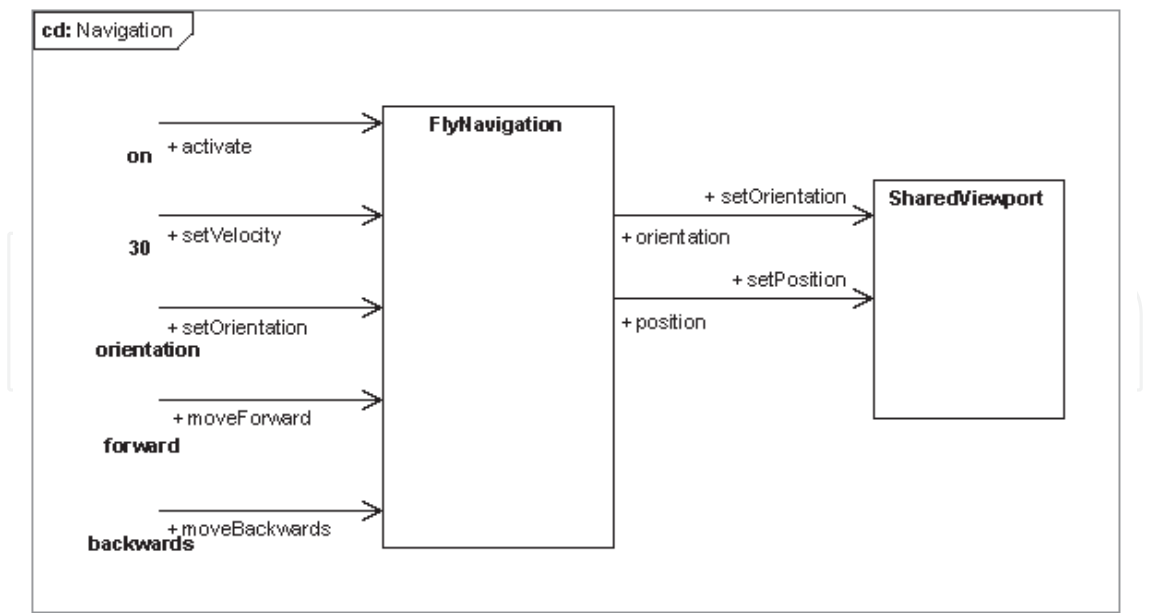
cd: Navigation

FlyNavigation

on + activate

30 + setVelocity

+ setOrientation
orientation

+ moveForward
forward

+ moveBackwards
backwards

+ setOrientation

+ orientation

+ setPosition

+ position

SharedViewport